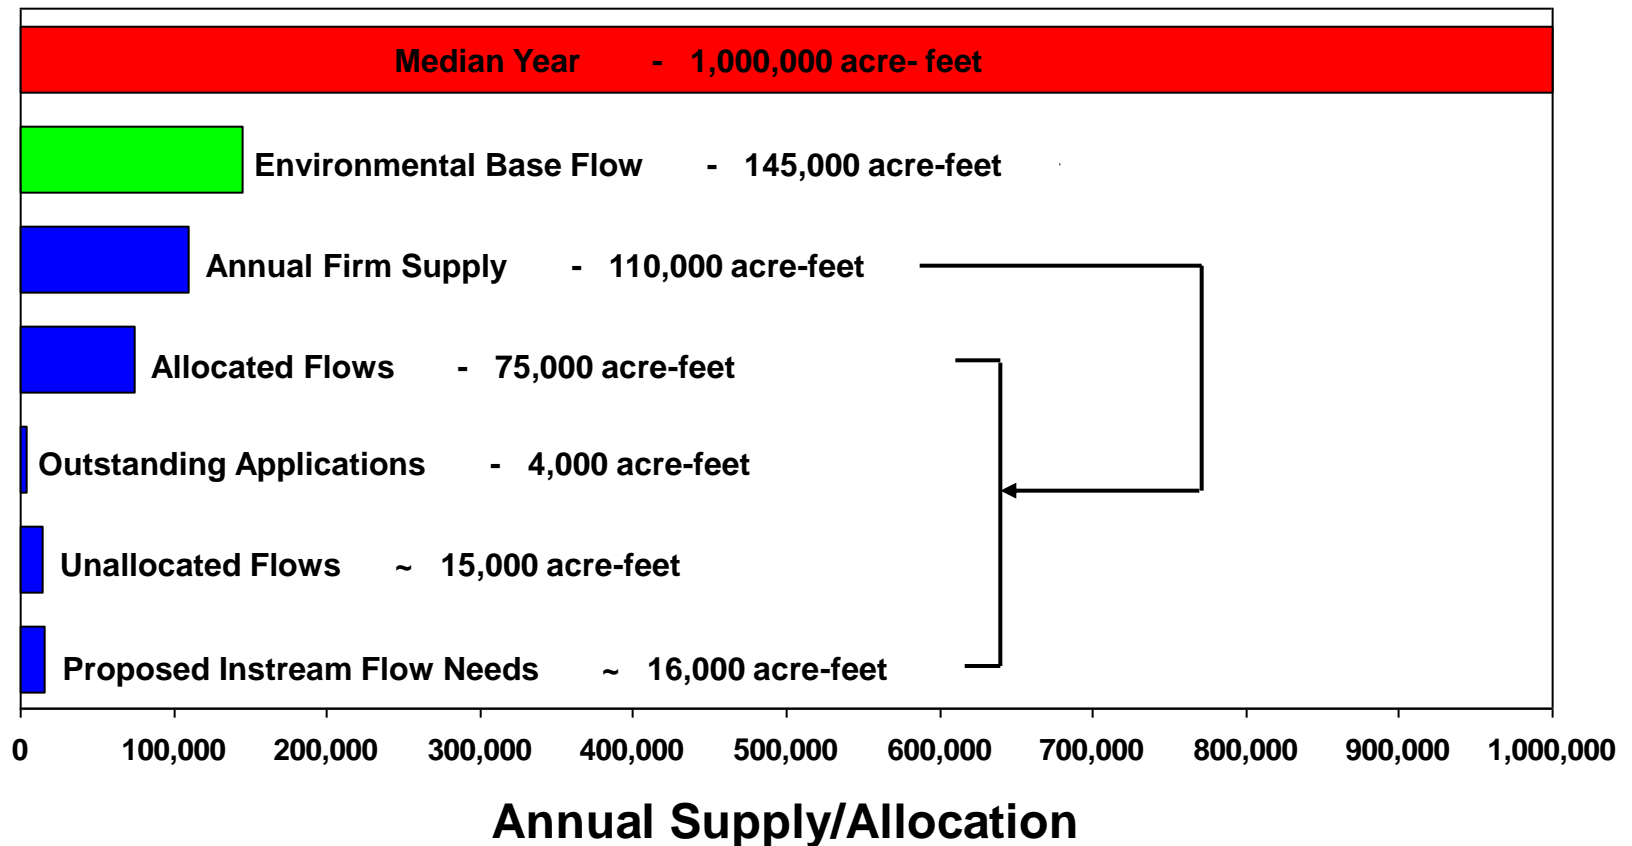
Median Year - 1,000,000 acre- feet

Environmental Base Flow - 145,000 acre-feet

Annual Firm Supply - 110,000 acre-feet

Allocated Flows - 75,000 acre-feet

Outstanding Applications - 4,000 acre-feet

Unallocated Flows ~ 15,000 acre-feet

Proposed Instream Flow Needs ~ 16,000 acre-feet

0
100,000
200,000
300,000
400,000
500,000
600,000
700,000
800,000
900,000
1,000,000

Annual Supply/Allocation